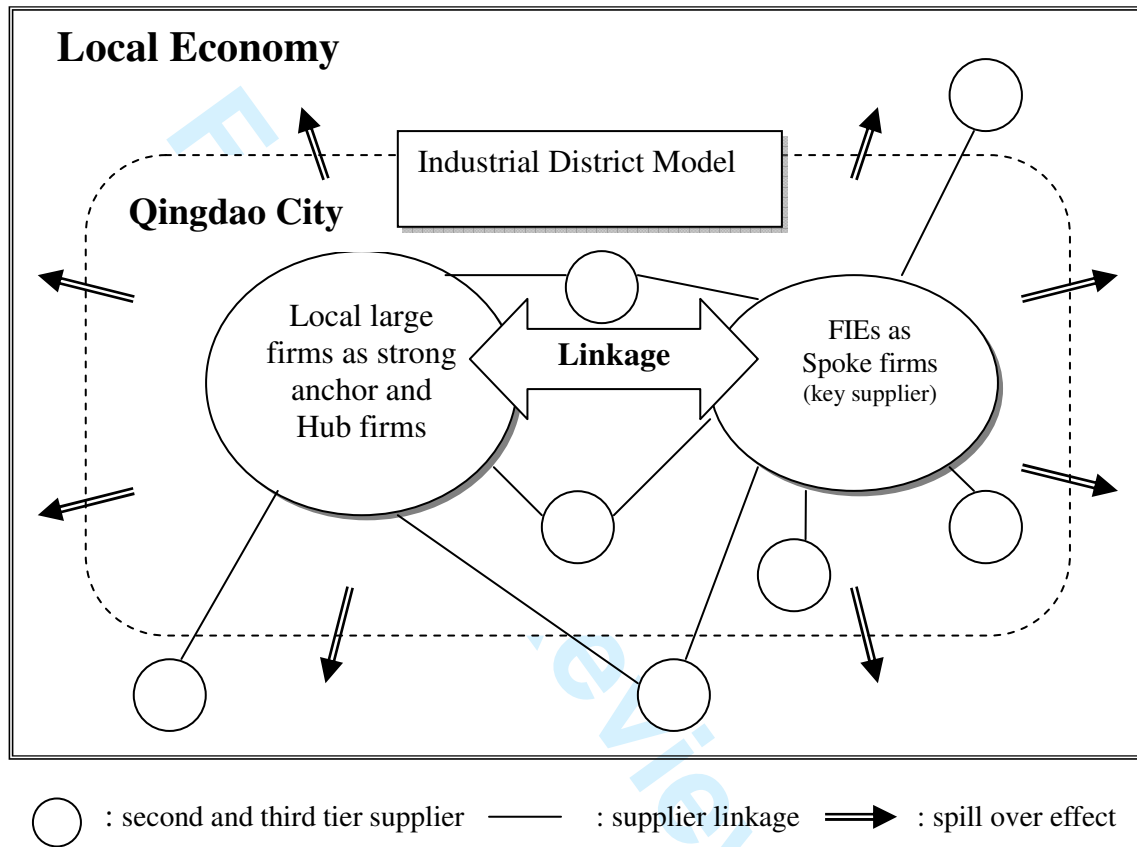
Local Economy

Industrial District Model

Qingdao City

Local large firms as strong anchor and Hub firms

Linkage

FIEs as Spoke firms (key supplier)

: second and third tier supplier : supplier linkage : spill over effect